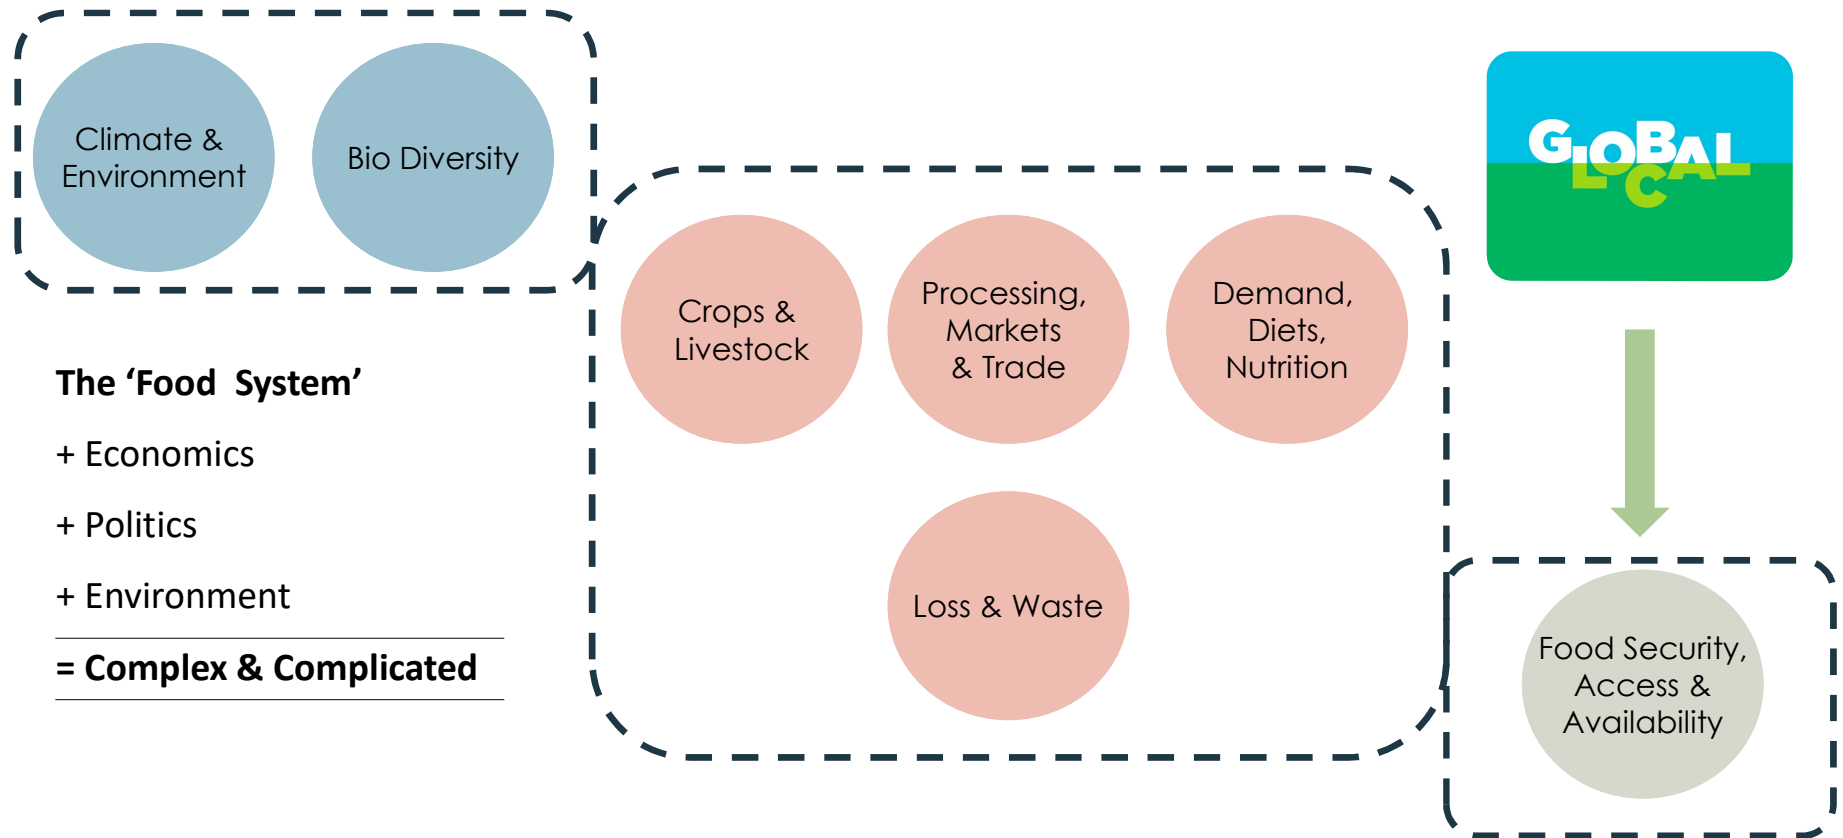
Climate & Environment

Bio Diversity

GLOBAL LOCAL

Crops & Livestock

Processing, Markets & Trade

Demand, Diets, Nutrition

The ‘Food System’

+ Economics

+ Politics

+ Environment

= Complex & Complicated

Loss & Waste

Food Security, Access & Availability